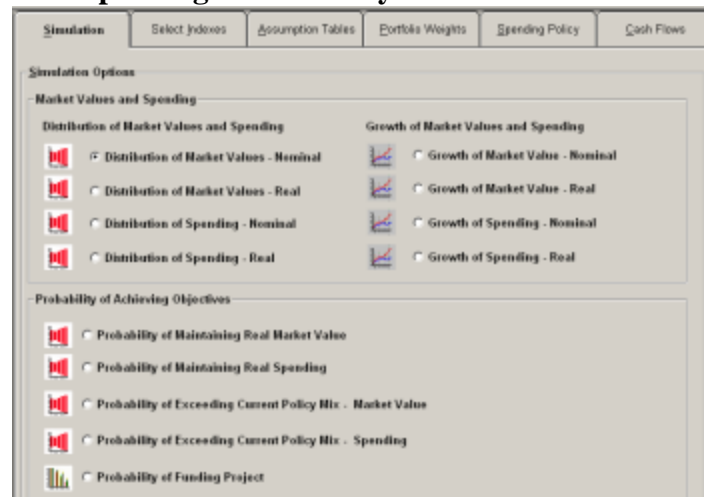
Simulation | Select Indexes | Assumption Tables | Portfolio Weights | Spending Policy | Cash Flows

Simulation Options

Market Values and Spending

Distribution of Market Values and Spending

Distribution of Market Values - Nominal

Distribution of Market Values - Real

Distribution of Spending - Nominal

Distribution of Spending - Real

Growth of Market Values and Spending

Growth of Market Value - Nominal

Growth of Market Value - Real

Growth of Spending - Nominal

Growth of Spending - Real

Probability of Achieving Objectives

Probability of Maintaining Real Market Value

Probability of Maintaining Real Spending

Probability of Exceeding Current Policy Mix - Market Value

Probability of Exceeding Current Policy Mix - Spending

Probability of Funding Project